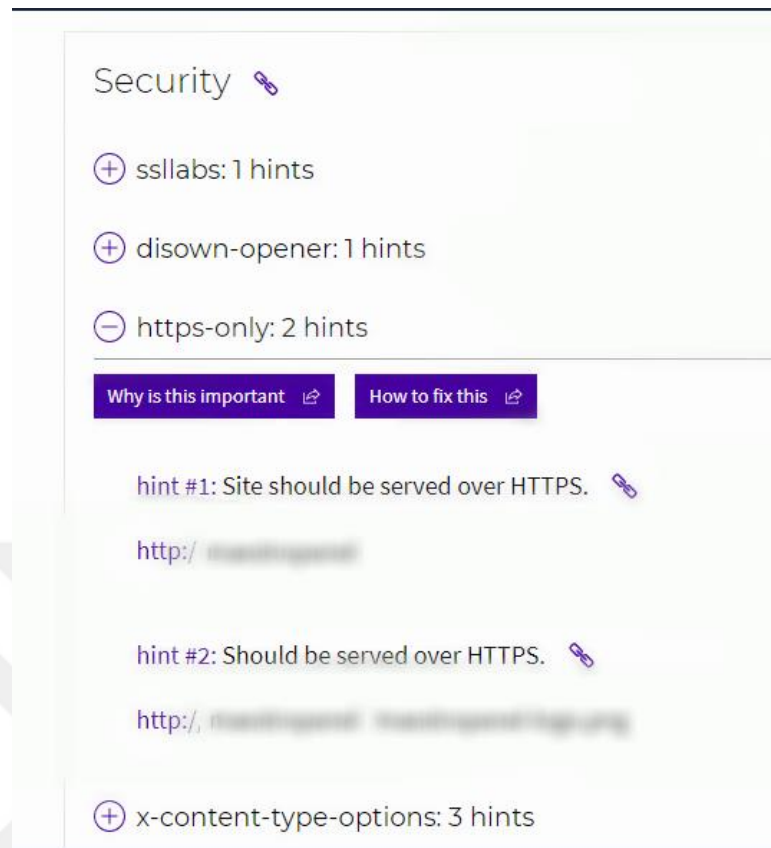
Security

+ ssllabs: 1 hints

+ disown-opener: 1 hints

− https-only: 2 hints

Why is this important

How to fix this

hint #1: Site should be served over HTTPS.

http:/ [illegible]

hint #2: Should be served over HTTPS.

http:/, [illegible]

+ x-content-type-options: 3 hints